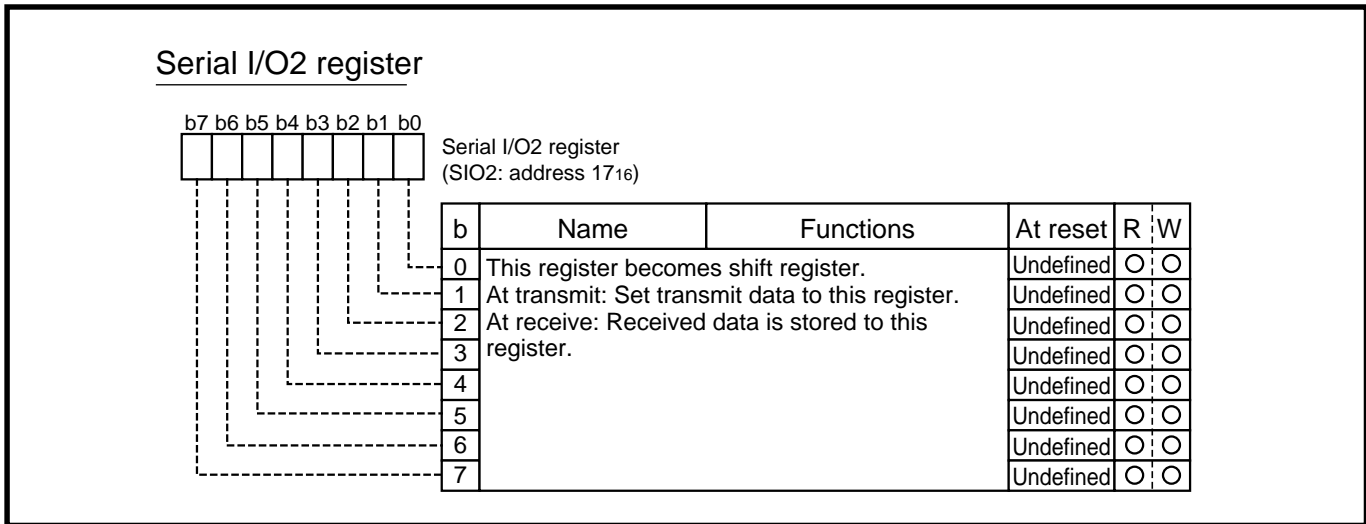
Serial I/O2 register

b7 b6 b5 b4 b3 b2 b1 b0

Serial I/O2 register
(SIO2: address $17_{16}$)

| b | Name | Functions | At reset | R | W |
|---|---|---|---|---|---|
| 0 | This register becomes shift register. At transmit: Set transmit data to this register. At receive: Received data is stored to this register. | | Undefined | ○ | ○ |
| 1 | | | Undefined | ○ | ○ |
| 2 | | | Undefined | ○ | ○ |
| 3 | | | Undefined | ○ | ○ |
| 4 | | | Undefined | ○ | ○ |
| 5 | | | Undefined | ○ | ○ |
| 6 | | | Undefined | ○ | ○ |
| 7 | | | Undefined | ○ | ○ |